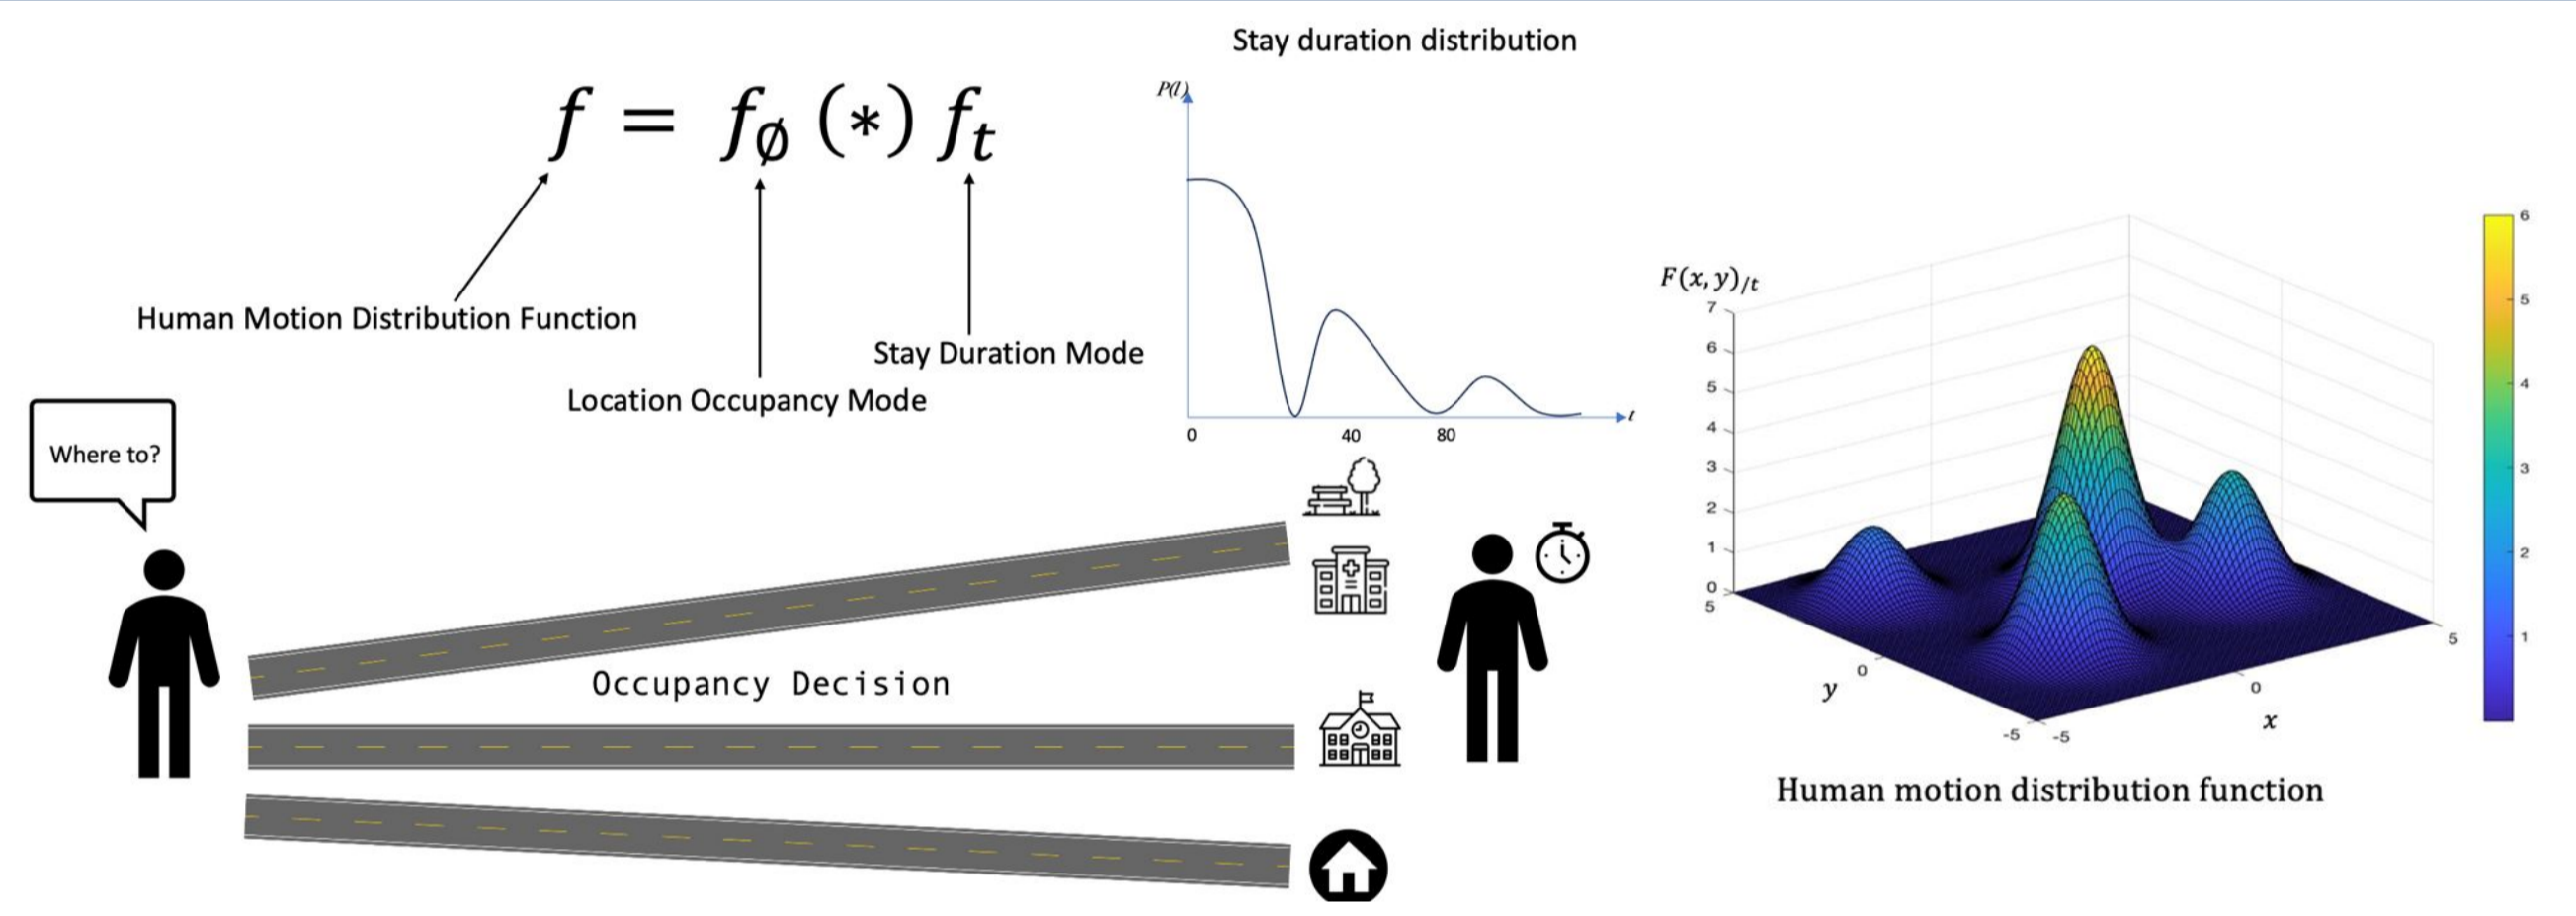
$f = f_{\emptyset} (*) f_t$

Human Motion Distribution Function

Location Occupancy Mode

Stay Duration Mode

Stay duration distribution

$P(t)$

$t$

0

40

80

Where to?

Occupancy Decision

$F(x,y)_{/t}$

7

6

5

4

3

2

1

0

5

0

-5

$y$

-5

0

5

$x$

6

5

4

3

2

1

Human motion distribution function